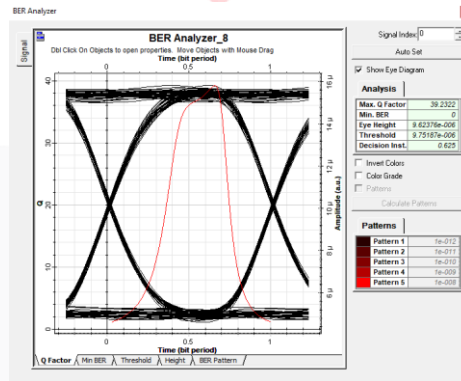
BER Analyzer

Signal

BER Analyzer_8

Dbl Click On Objects to open properties. Move Objects with Mouse Drag

Time (bit period)

0 0.5 1

40 30 20 10 0

Q

16 μ 14 μ 12 μ 10 μ 8 μ 6 μ

Amplitude (a.u.)

0 0.5 1

Time (bit period)

Q Factor | Min BER | Threshold | Height | BER Pattern

Signal Index: 0

Auto Set

Show Eye Diagram

Analysis

| Max. Q Factor | 39.2322 |
|---|---|
| Min. BER | 0 |
| Eye Height | 9.62376e-006 |
| Threshold | 9.75167e-006 |
| Decision Inst. | 0.625 |

Invert Colors

Color Grade

Patterns

Calculate Patterns

Patterns

| Pattern 1 | 1e-012 |
|---|---|
| Pattern 2 | 1e-011 |
| Pattern 3 | 1e-010 |
| Pattern 4 | 1e-009 |
| Pattern 5 | 1e-008 |